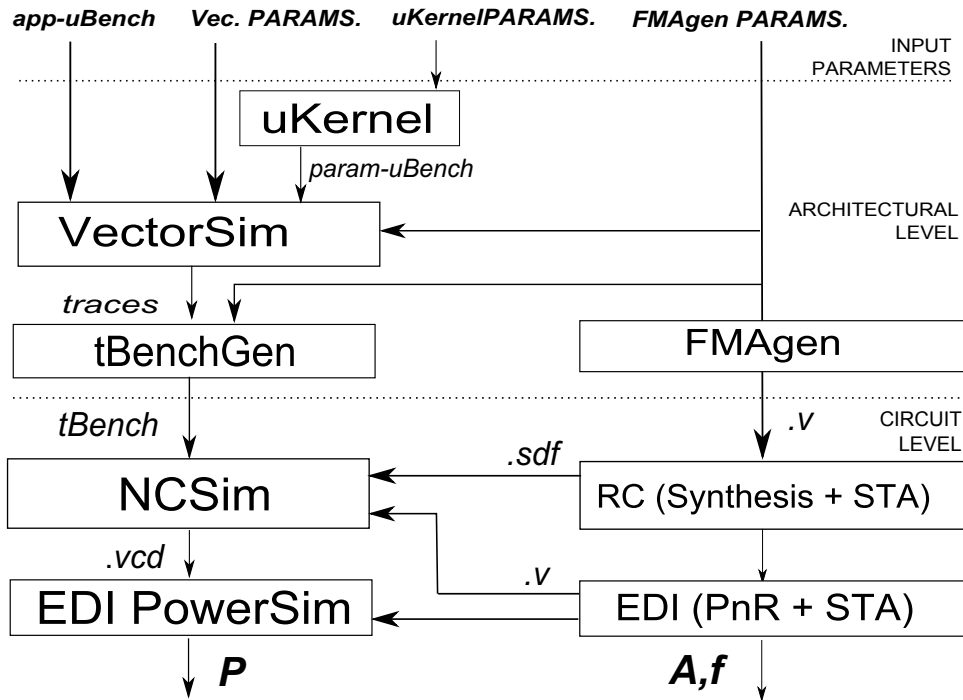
app-uBench
Vec. PARAMS.
uKernelPARAMS.
FMAgen PARAMS.
INPUT PARAMETERS
uKernel
param-uBench
VectorSim
ARCHITECTURAL LEVEL
traces
tBenchGen
FMAgen
tBench
CIRCUIT LEVEL
.v
.sdf
NCSim
RC (Synthesis + STA)
.vcd
.v
EDI PowerSim
EDI (PnR + STA)
P
A,f